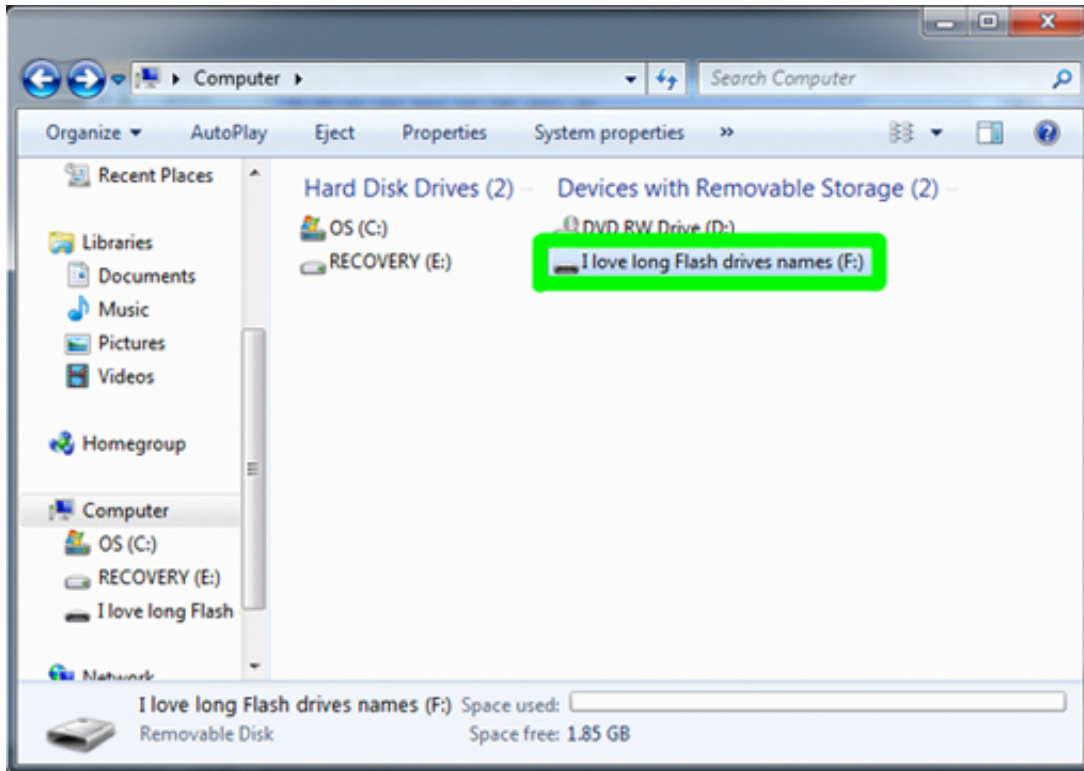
Computer

Search Computer

Organize ▾ AutoPlay Eject Properties System properties »

Recent Places

Libraries
Documents
Music
Pictures
Videos

Homegroup

Computer
OS (C:)
RECOVERY (E:)
I love long Flash

Network

Hard Disk Drives (2)
OS (C:)
RECOVERY (E:)

Devices with Removable Storage (2)
DVD RW Drive (D:)
I love long Flash drives names (F:)

I love long Flash drives names (F:) Space used:
Removable Disk Space free: 1.85 GB